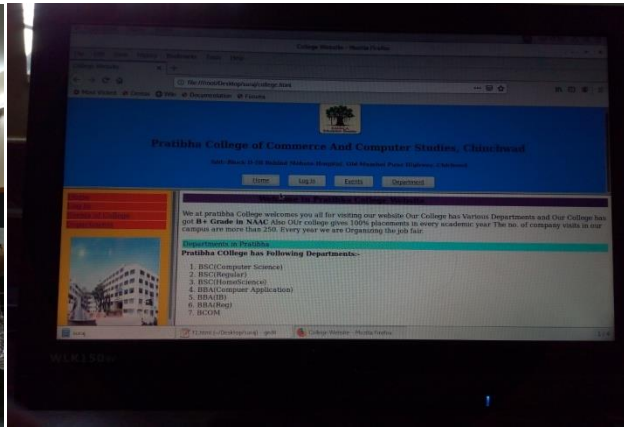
College Website - Mozilla Firefox

File Edit View History Bookmarks Tools Help

College Website

file:///root/Desktop/sangt/college.html

Most Visited Centos Wiki Documentation Forums

Pratibha College of Commerce And Computer Studies, Chinchwad

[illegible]

Home Log In Events Department

Welcome to Pratibha College Website

We at pratibha College welcomes you all for visiting our website Our College has Various Departments and Our College has got B+ Grade in NAAC Also OUr college gives 100% placements in every academic year The no. of company visits in our campus are more than 250. Every year we are Organizing the job fair.

Departments in Pratibha

Pratibha COllege has Following Departments:-

1. BSC(Computer Science)
2. BSC(Regular)
3. BSC(HomeScience)
4. BBA(Computer Application)
5. BBA(IB)
6. BBA(Reg)
7. BCOM

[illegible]

WLK150er